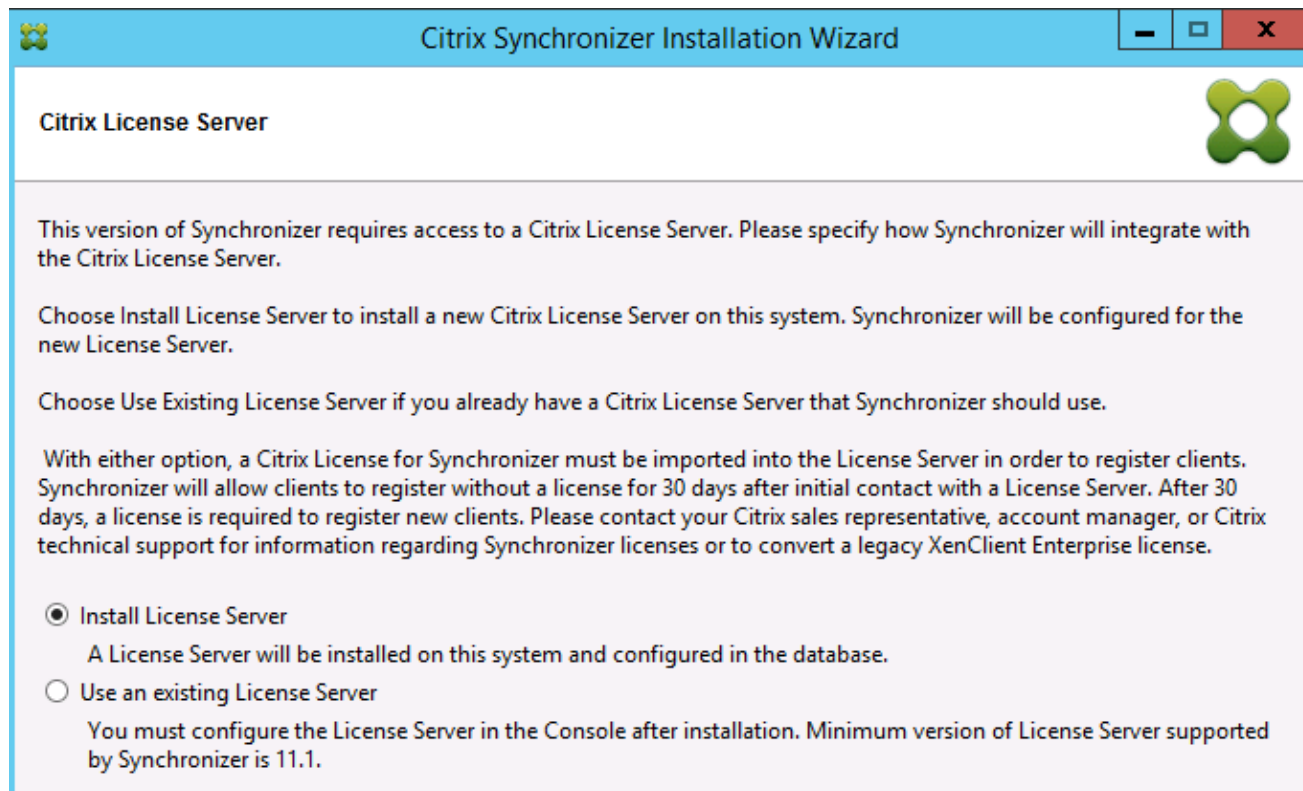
Citrix Synchronizer Installation Wizard

Citrix License Server

This version of Synchronizer requires access to a Citrix License Server. Please specify how Synchronizer will integrate with the Citrix License Server.

Choose Install License Server to install a new Citrix License Server on this system. Synchronizer will be configured for the new License Server.

Choose Use Existing License Server if you already have a Citrix License Server that Synchronizer should use.

With either option, a Citrix License for Synchronizer must be imported into the License Server in order to register clients. Synchronizer will allow clients to register without a license for 30 days after initial contact with a License Server. After 30 days, a license is required to register new clients. Please contact your Citrix sales representative, account manager, or Citrix technical support for information regarding Synchronizer licenses or to convert a legacy XenClient Enterprise license.

Install License Server

A License Server will be installed on this system and configured in the database.

Use an existing License Server

You must configure the License Server in the Console after installation. Minimum version of License Server supported by Synchronizer is 11.1.